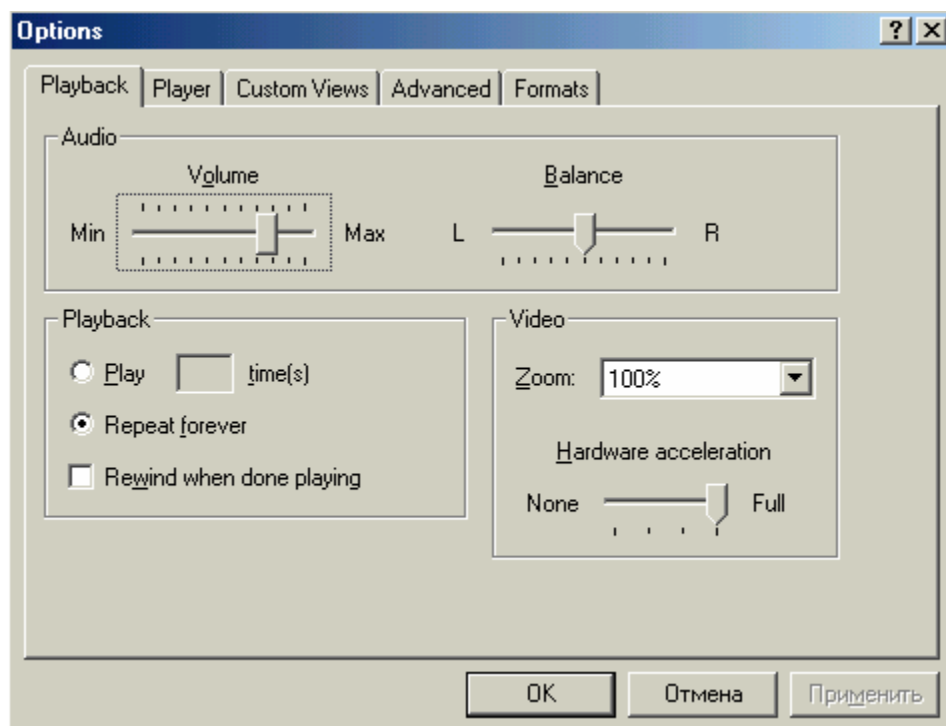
Options

?
X

Playback
Player
Custom Views
Advanced
Formats

Audio
Volume
Min
Max
Balance
L
R

Playback
Play
time(s)
Repeat forever
Rewind when done playing

Video
Zoom:
100%
Hardware acceleration
None
Full

OK
Отмена
Применить